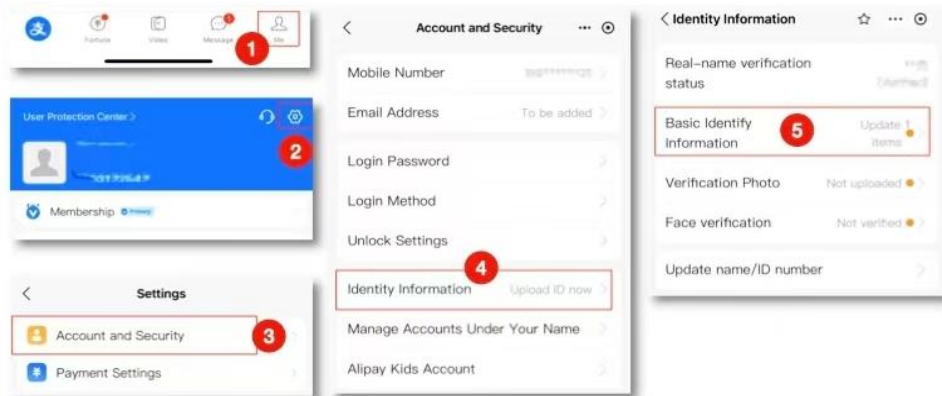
Fortune Video Message Me

1

User Protection Center >

2

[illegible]

Membership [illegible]

< Settings

Account and Security

3

Payment Settings

< Account and Security ··· ⊙

Mobile Number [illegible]

Email Address To be added

Login Password

Login Method

Unlock Settings

4

Identity Information Upload ID now

Manage Accounts Under Your Name

Alipay Kids Account

< Identity Information ☆ ··· ⊙

Real-name verification status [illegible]

Basic Identify Information

5

Update 1 items

Verification Photo Not uploaded

Face verification Not verified

Update name/ID number